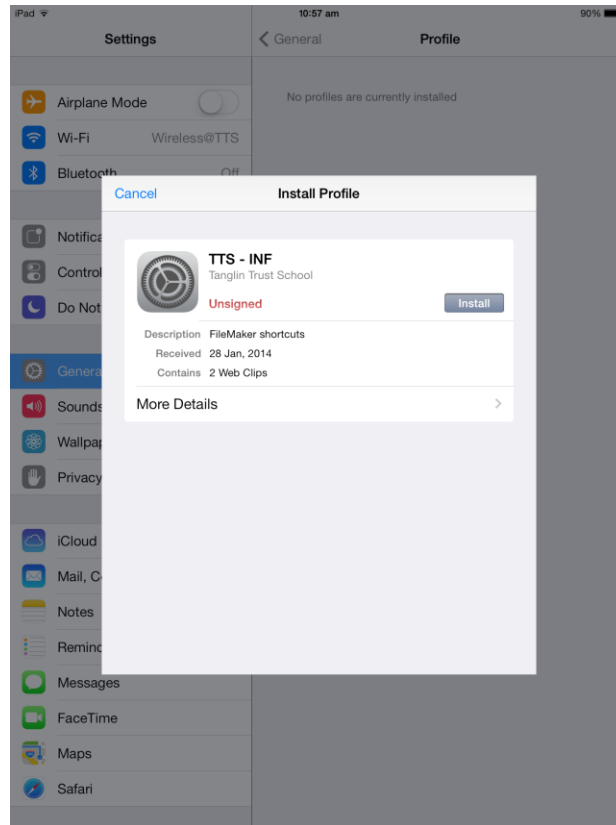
iPad

10:57 am

90%

Settings

General

Profile

No profiles are currently installed

Airplane Mode

Wi-Fi

Wireless@TTS

Bluetooth

Off

Notifica

Control

Do Not

Genera

Sounds

Wallpap

Privacy

iCloud

Mail, C

Notes

Remind

Messages

FaceTime

Maps

Safari

Cancel

Install Profile

TTS - INF

Tanglin Trust School

Unsigned

Install

| | |
|---|---|
| Description | FileMaker shortcuts |
| Received | 28 Jan, 2014 |
| Contains | 2 Web Clips |

More Details